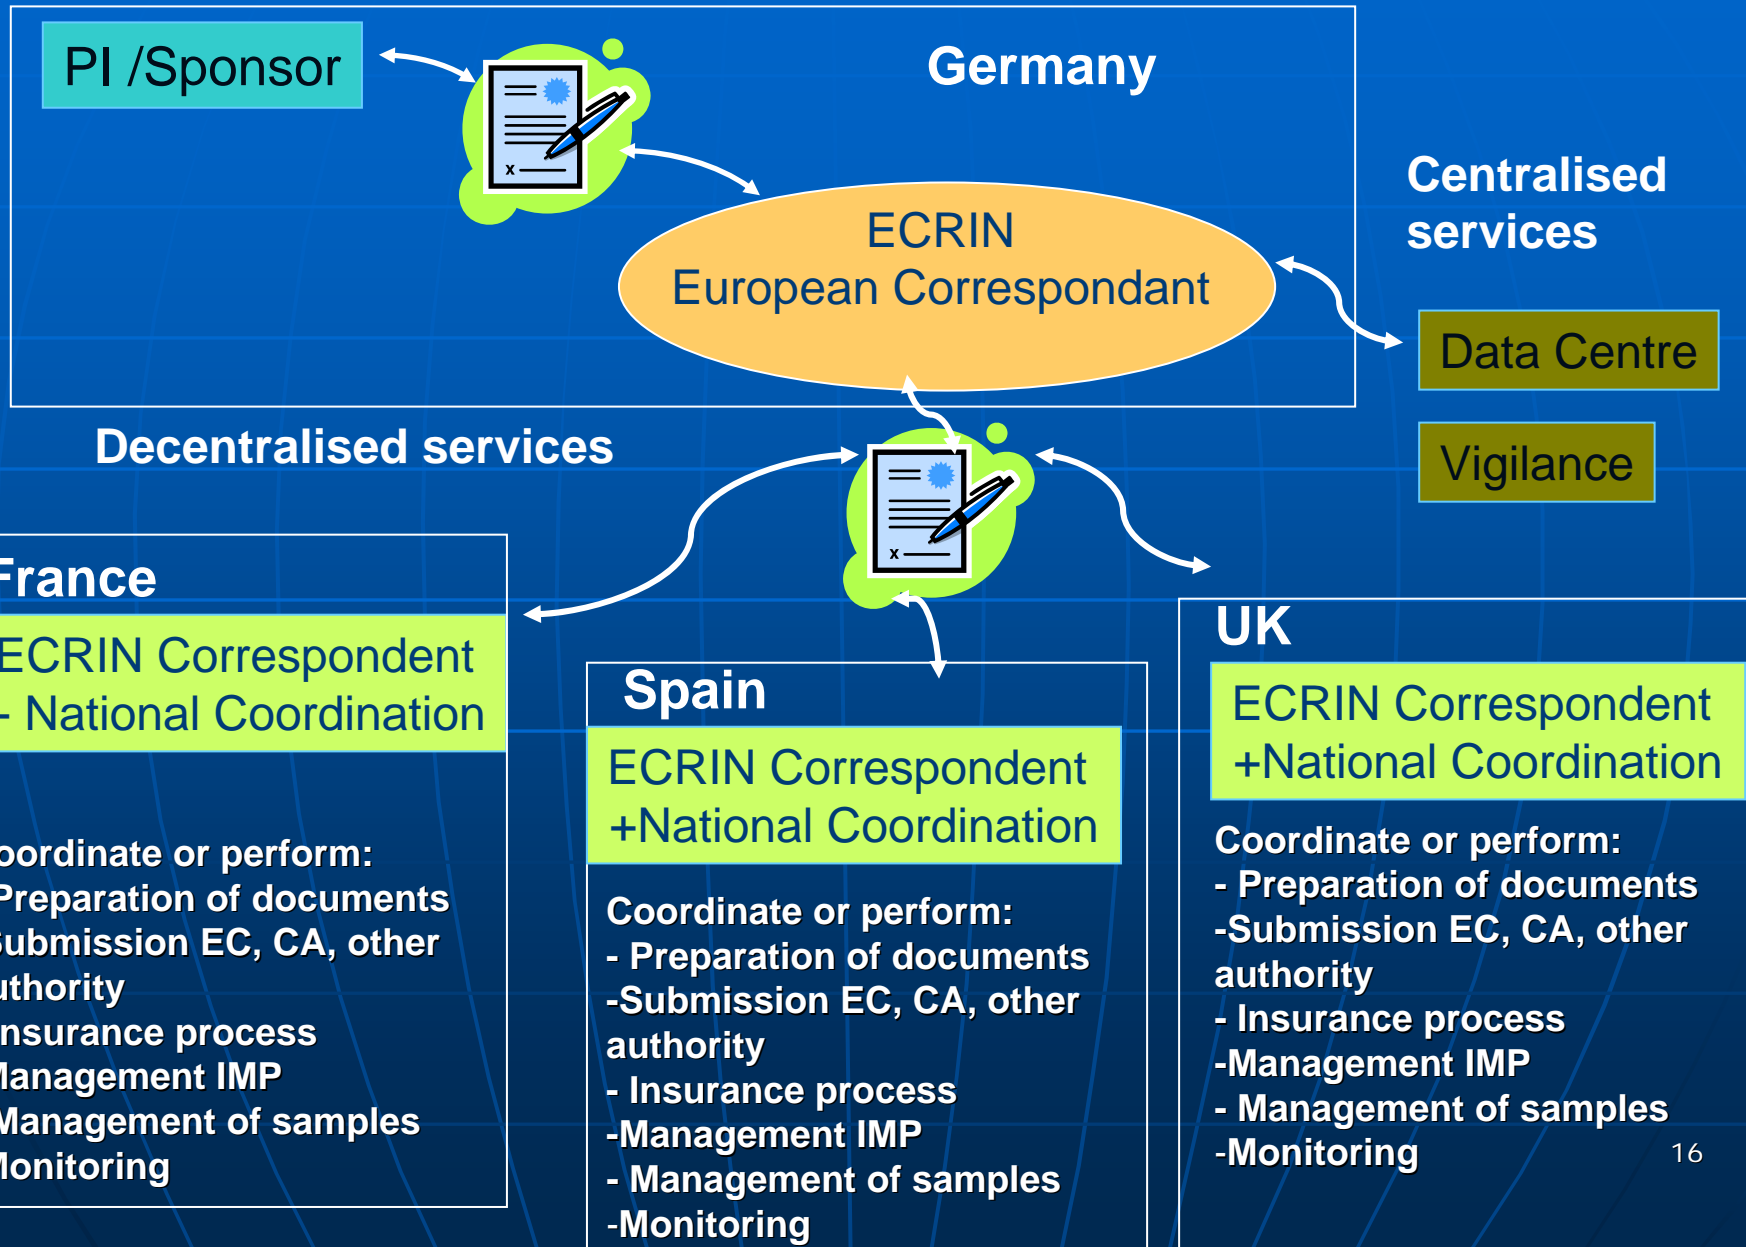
PI /Sponsor

Germany

ECRIN
European Correspondant

Centralised services

Data Centre

Vigilance

Decentralised services

France

ECRIN Correspondent
- National Coordination

oordinate or perform:
Preparation of documents
Submission EC, CA, other
uthority
nsurance process
Management IMP
Management of samples
Monitoring

Spain

ECRIN Correspondent
+National Coordination

Coordinate or perform:
- Preparation of documents
-Submission EC, CA, other authority
- Insurance process
-Management IMP
- Management of samples
-Monitoring

UK

ECRIN Correspondent
+National Coordination

Coordinate or perform:
- Preparation of documents
-Submission EC, CA, other authority
- Insurance process
-Management IMP
- Management of samples
-Monitoring

16